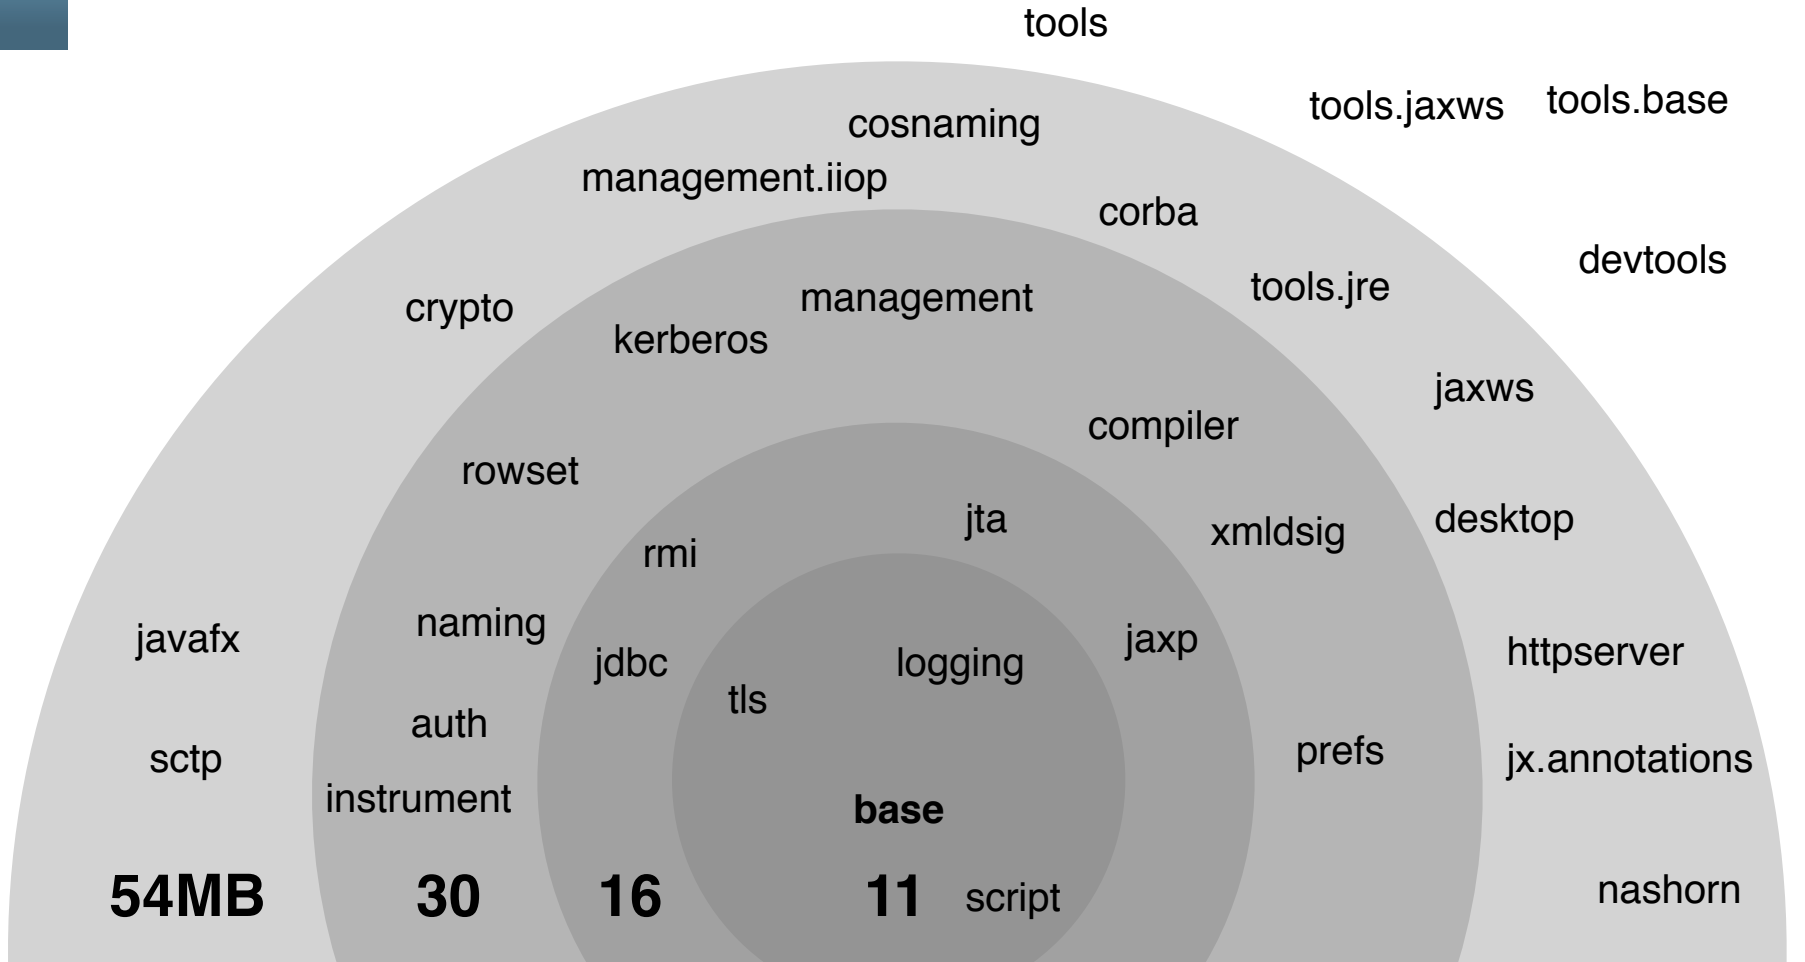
tools

tools.jaxws tools.base

cosnaming

management.iiop

corba

devtools

tools.jre

crypto

management

kerberos

jaxws

compiler

rowset

jta

xmldsig

desktop

rmi

naming

javafx

jaxp

jdbc

logging

httpserver

tls

auth

prefs

sctp

jx.annotations

instrument

base

54MB

30

16

11

script

nashorn